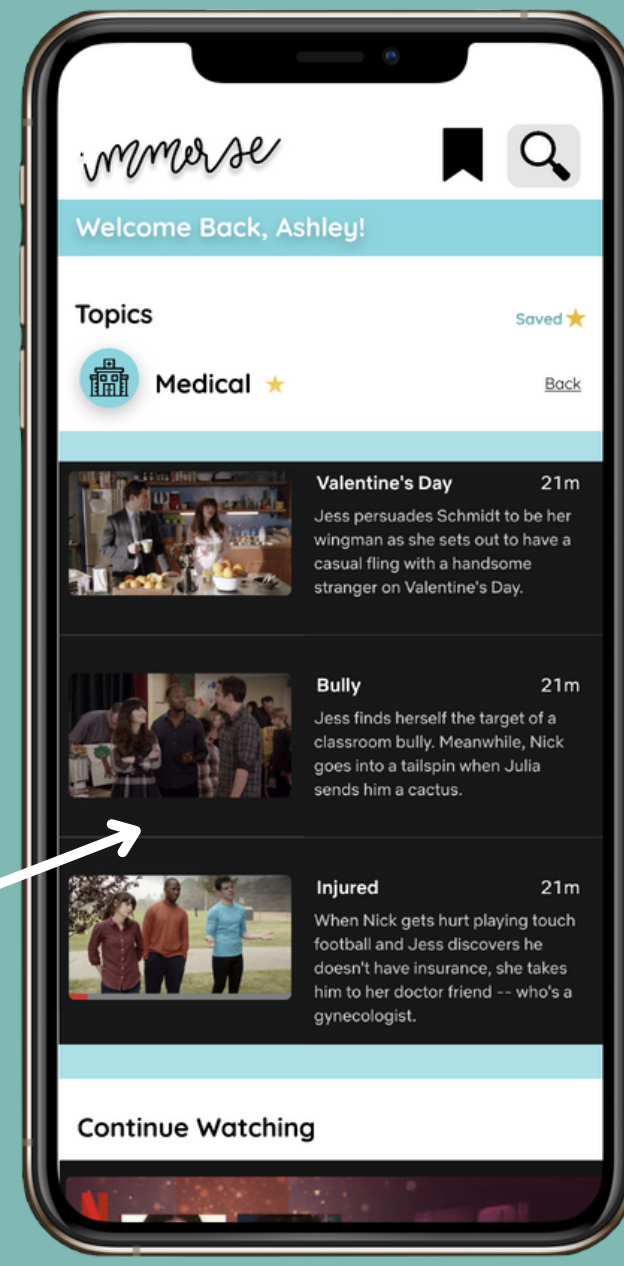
immerse

Welcome Back, Ashley!

Topics

Saved ★

Medical ★

Back

Valentine's Day 21m

Jess persuades Schmidt to be her wingman as she sets out to have a casual fling with a handsome stranger on Valentine's Day.

Bully 21m

Jess finds herself the target of a classroom bully. Meanwhile, Nick goes into a tailspin when Julia sends him a cactus.

Injured 21m

When Nick gets hurt playing touch football and Jess discovers he doesn't have insurance, she takes him to her doctor friend -- who's a gynecologist.

Continue Watching